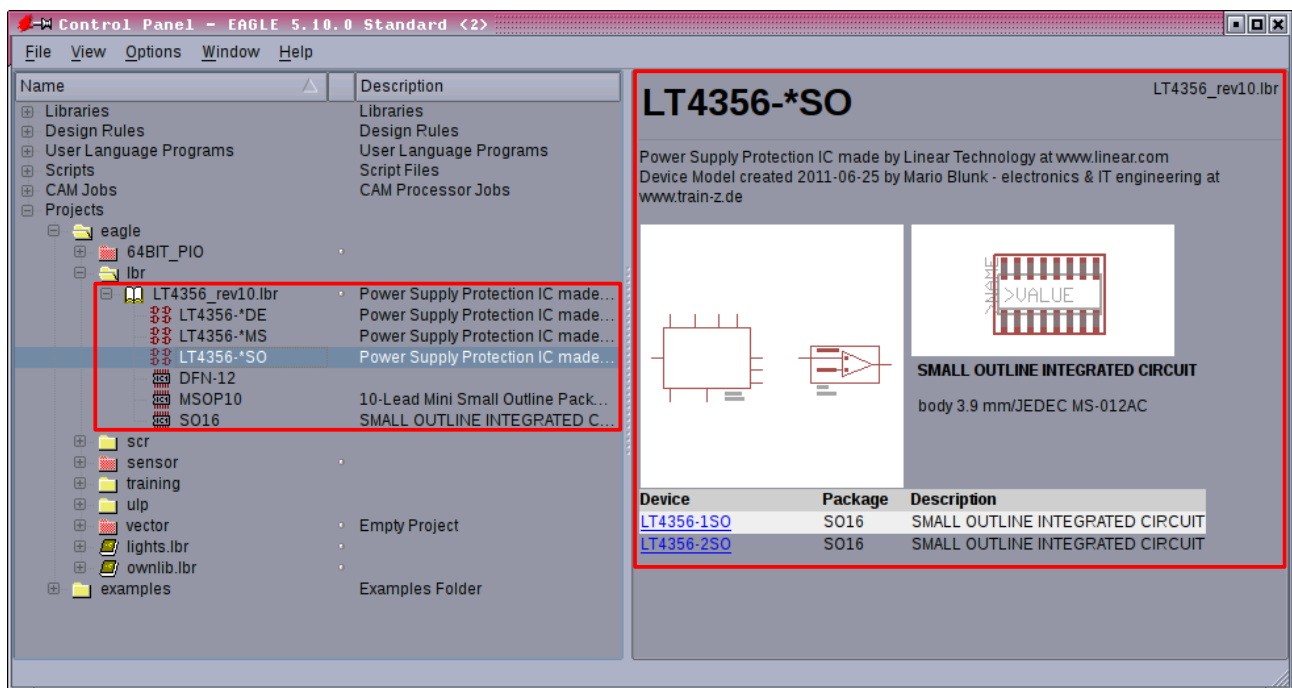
Control Panel - EAGLE 5.10.0 Standard <2>

File View Options Window Help

| Name | Description |
|---|---|
| Libraries | Libraries |
| Design Rules | Design Rules |
| User Language Programs | User Language Programs |
| Scripts | Script Files |
| CAM Jobs | CAM Processor Jobs |
| Projects | |
| eagle | |
| 64BIT_PIO | |
| lbr | |
| LT4356_rev10.lbr | Power Supply Protection IC made… |
| LT4356-*DE | Power Supply Protection IC made… |
| LT4356-*MS | Power Supply Protection IC made… |
| LT4356-*SO | Power Supply Protection IC made… |
| DFN-12 | |
| MSOP10 | 10-Lead Mini Small Outline Pack… |
| SO16 | SMALL OUTLINE INTEGRATED C… |
| scr | |
| sensor | |
| training | |
| ulp | |
| vector | Empty Project |
| lights.lbr | |
| ownlib.lbr | |
| examples | Examples Folder |

LT4356-*SO

LT4356_rev10.lbr

Power Supply Protection IC made by Linear Technology at www.linear.com
Device Model created 2011-06-25 by Mario Blunk - electronics & IT engineering at www.train-z.de

>NAME
>VALUE

SMALL OUTLINE INTEGRATED CIRCUIT

body 3.9 mm/JEDEC MS-012AC

| Device | Package | Description |
|---|---|---|
| LT4356-1SO | SO16 | SMALL OUTLINE INTEGRATED CIRCUIT |
| LT4356-2SO | SO16 | SMALL OUTLINE INTEGRATED CIRCUIT |